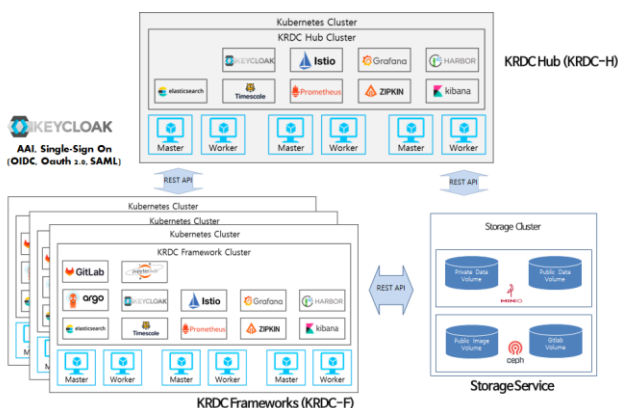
Kubernetes Cluster

KRDC Hub Cluster

KEYCLOAK

Istio

Grafana

HARBOR

elasticsearch

Timescale

Prometheus

ZIPKIN

kibana

Master

Worker

Master

Worker

Master

Worker

KRDC Hub (KRDC-H)

KEYCLOAK

AAI, Single-Sign On (OIDC, Oauth 2.0, SAML)

REST API

REST API

Kubernetes Cluster

Kubernetes Cluster

Kubernetes Cluster

KRDC Framework Cluster

GitLab

jupyterhub

argo

KEYCLOAK

Istio

Grafana

HARBOR

elasticsearch

Timescale

Prometheus

ZIPKIN

kibana

Master

Worker

Master

Worker

Master

Worker

KRDC Frameworks (KRDC-F)

REST API

Storage Cluster

Private Data Volume

Public Data Volume

MINIO

Public Image Volume

Gitlab Volume

ceph

Storage Service